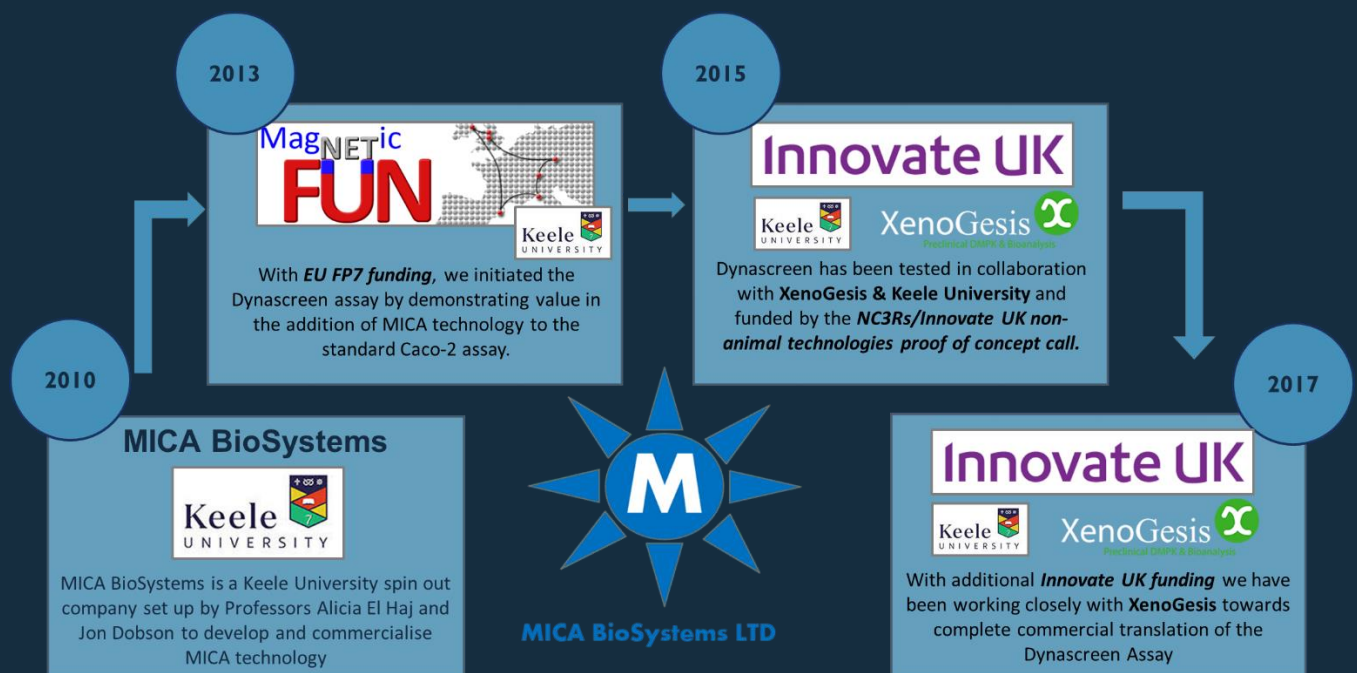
2010

MICA BioSystems

Keele UNIVERSITY

MICA BioSystems is a Keele University spin out company set up by Professors Alicia El Haj and Jon Dobson to develop and commercialise MICA technology

2013

MagNETic FUN

Keele UNIVERSITY

With ***EU FP7 funding***, we initiated the Dynascreen assay by demonstrating value in the addition of MICA technology to the standard Caco-2 assay.

2015

Innovate UK

Keele UNIVERSITY

XenoGesis Preclinical DMPK & Bioanalysis

Dynascreen has been tested in collaboration with **XenoGesis & Keele University** and funded by the ***NC3Rs/Innovate UK non-animal technologies proof of concept call.***

M

MICA BioSystems LTD

2017

Innovate UK

Keele UNIVERSITY

XenoGesis Preclinical DMPK & Bioanalysis

With additional ***Innovate UK funding*** we have been working closely with **XenoGesis** towards complete commercial translation of the Dynascreen Assay